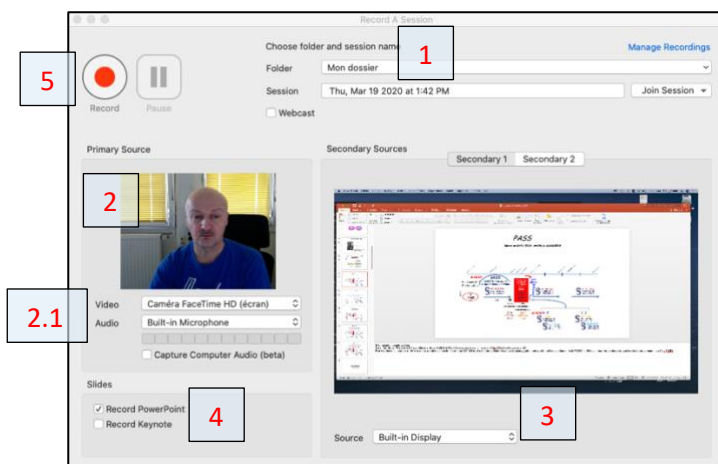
Record A Session

5

Record

Pause

Choose folder and session name

1

Manage Recordings

Folder Mon dossier

Session Thu, Mar 19 2020 at 1:42 PM

Join Session

Webcast

Primary Source

2

2.1

Video Caméra FaceTime HD (écran)

Audio Built-in Microphone

Capture Computer Audio (beta)

Slides

✓ Record PowerPoint

Record Keynote

4

Secondary Sources

Secondary 1 Secondary 2

PASS

3

Source Built-in Display